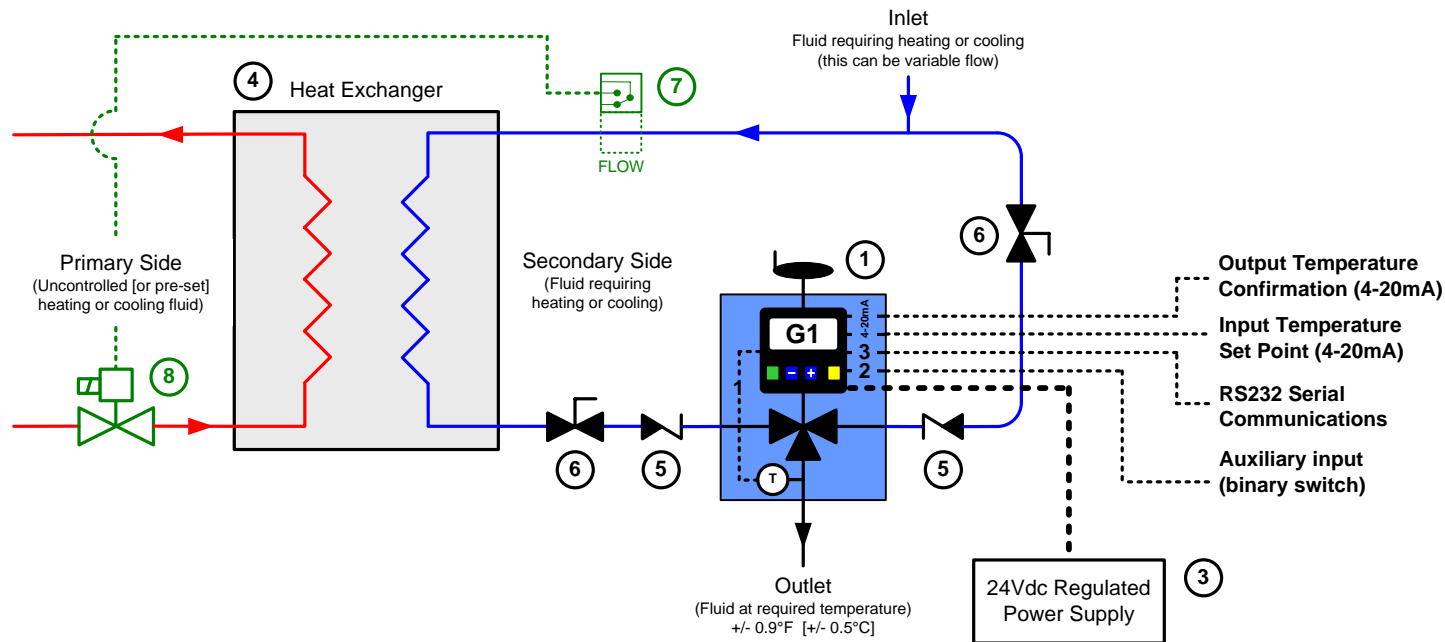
Inlet
Fluid requiring heating or cooling
(this can be variable flow)

4 Heat Exchanger

7

FLOW

6

Primary Side
(Uncontrolled [or pre-set] heating or cooling fluid)

Secondary Side
(Fluid requiring heating or cooling)

1

G1

4-20mA
4-20mA
3
2
1

− +

T

Output Temperature Confirmation (4-20mA)

Input Temperature Set Point (4-20mA)

RS232 Serial Communications

Auxiliary input (binary switch)

8

6 5 5

Outlet
(Fluid at required temperature)
+/- 0.9°F [+/- 0.5°C]

24Vdc Regulated Power Supply 3